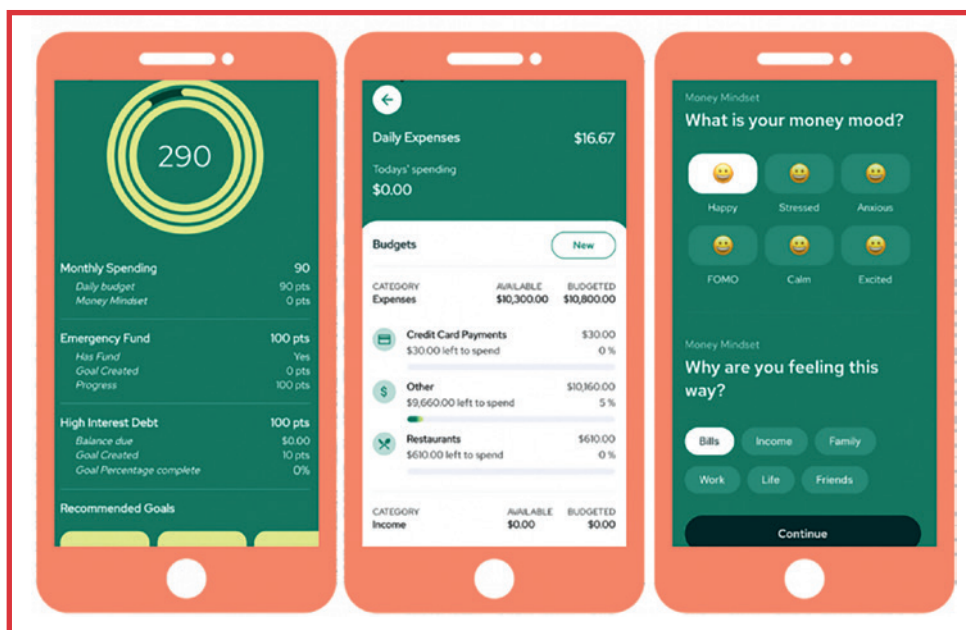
290

Monthly Spending 90
Daily budget 90 pts
Money Mindset 0 pts

Emergency Fund 100 pts
Has Fund Yes
Goal Created 0 pts
Progress 100 pts

High Interest Debt 100 pts
Balance due $0.00
Goal Created 10 pts
Goal Percentage complete 0%

Recommended Goals

Daily Expenses $16.67
Todays' spending
$0.00

Budgets New

| CATEGORY | AVAILABLE | BUDGETED |
|---|---|---|
| Expenses | $10,300.00 | $10,800.00 |

Credit Card Payments $30.00
$30.00 left to spend 0 %

Other $10,160.00
$9,660.00 left to spend 5 %

Restaurants $610.00
$610.00 left to spend 0 %

| CATEGORY | AVAILABLE | BUDGETED |
|---|---|---|
| Income | $0.00 | $0.00 |

Money Mindset
What is your money mood?

Happy
Stressed
Anxious
FOMO
Calm
Excited

Money Mindset
Why are you feeling this way?

Bills
Income
Family
Work
Life
Friends

Continue